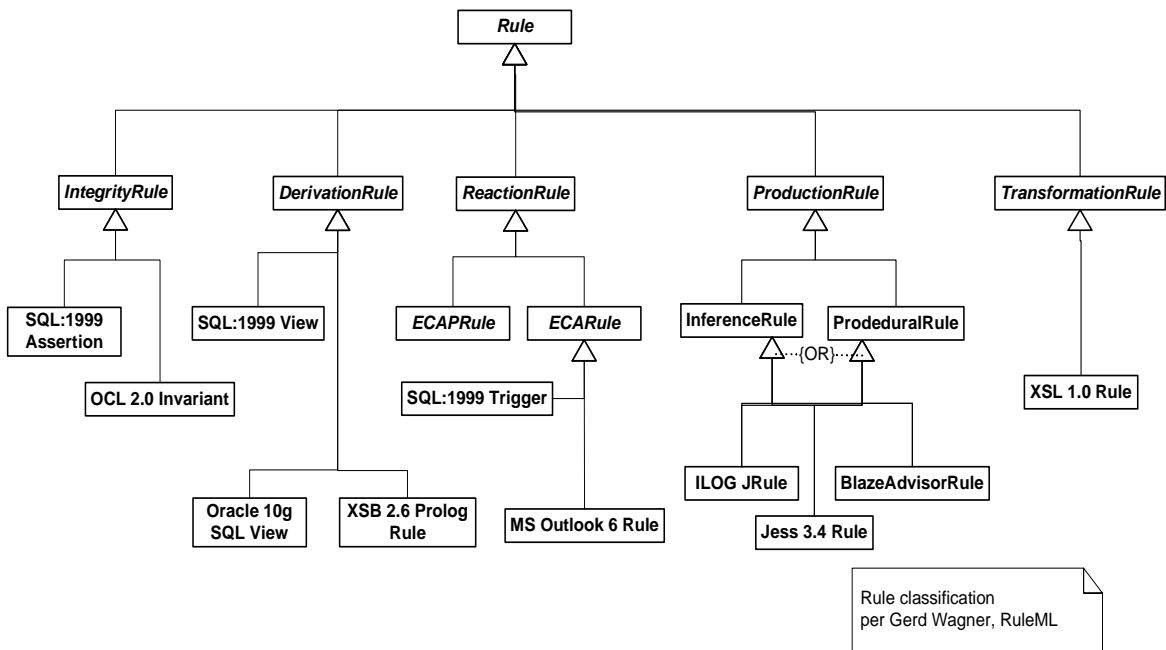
Rule

IntegrityRule
DerivationRule
ReactionRule
ProductionRule
TransformationRule

SQL:1999 Assertion
OCL 2.0 Invariant
SQL:1999 View
Oracle 10g SQL View
XSB 2.6 Prolog Rule
ECAPRule
ECARule
SQL:1999 Trigger
MS Outlook 6 Rule
InferenceRule
ProdeduralRule
{OR}
ILOG JRule
BlazeAdvisorRule
Jess 3.4 Rule
XSL 1.0 Rule

Rule classification per Gerd Wagner, RuleML